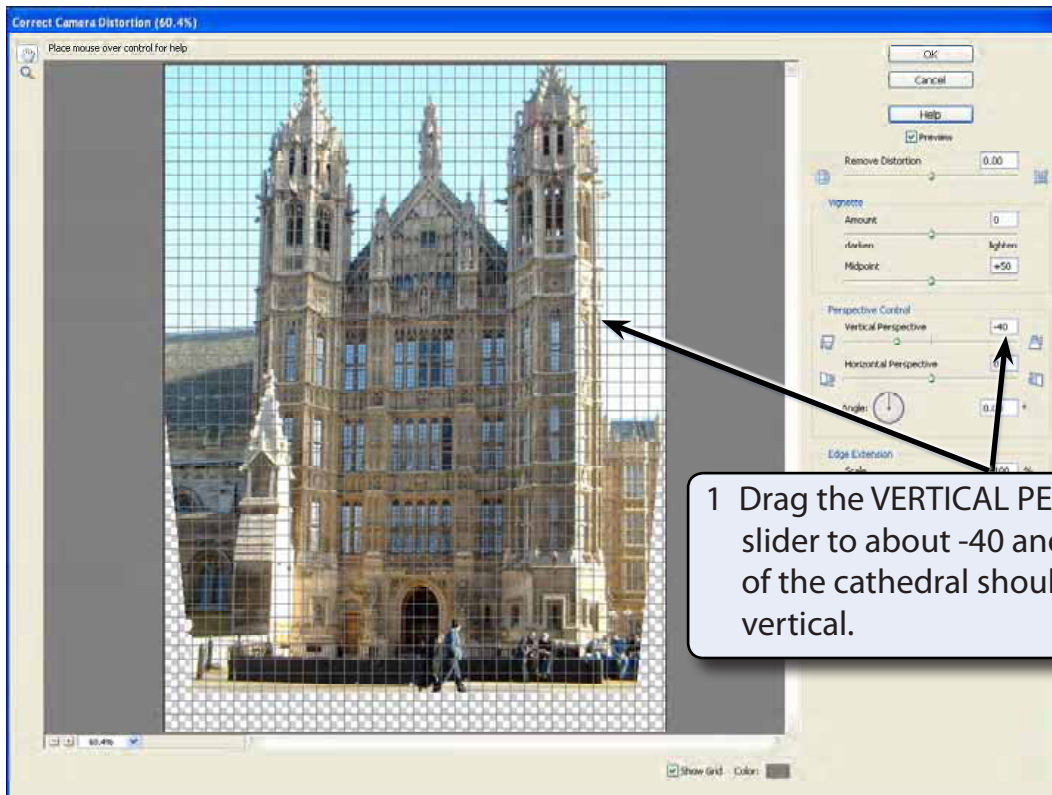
Correct Camera Distortion (60.4%)

Place mouse over control for help

OK

Cancel

Help

Preview

Remove Distortion 0.00

Vignette

Amount 0

darken lighten

Midpoint +50

Perspective Control

Vertical Perspective -40

Horizontal Perspective

Angle: 0.0 °

Edge Extension

Scale 100 %

1 Drag the VERTICAL PE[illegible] slider to about -40 an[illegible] of the cathedral shoul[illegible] vertical.

60.4%

Show Grid Color: